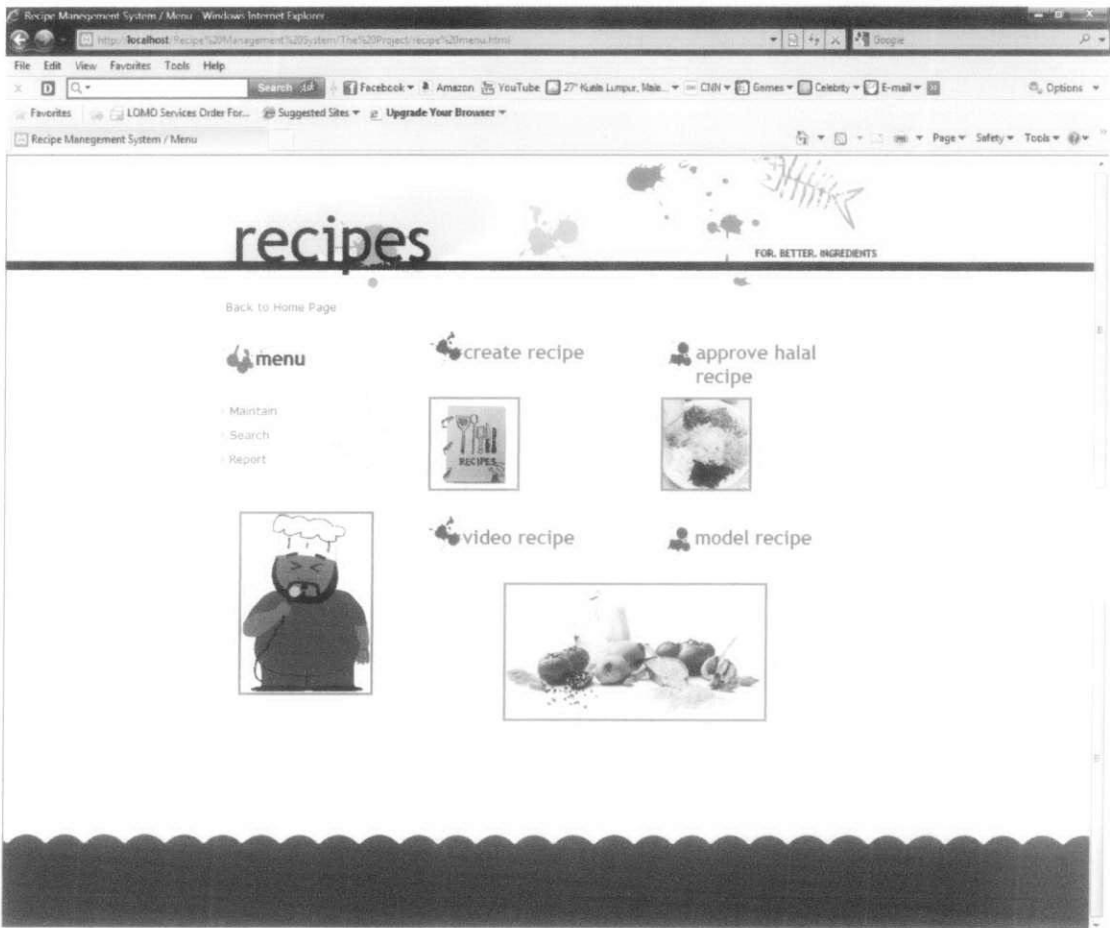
Recipe Management System / Menu - Windows Internet Explorer

http://localhost/Recipe%20Management%20System/The%20Project/recipe%20menu.html

Google

File Edit View Favorites Tools Help

Search

Facebook Amazon YouTube 27° Kuala Lumpur, Mala... CNN Games Celebrity E-mail

Options

Favorites LOMO Services Order For... Suggested Sites Upgrade Your Browser

Recipe Management System / Menu

Page Safety Tools

recipes

FOR. BETTER. INGREDIENTS

Back to Home Page

menu

Maintain

Search

Report

create recipe

approve halal recipe

RECIPES

video recipe

model recipe